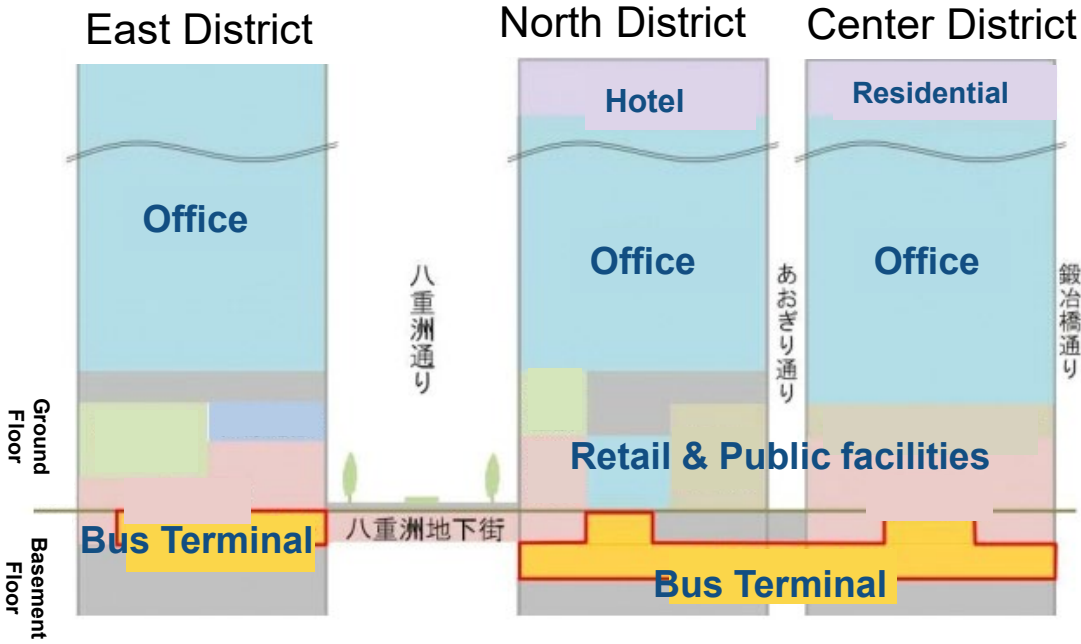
East District

North District

Center District

Hotel

Residential

Office

Office

Office

八重洲通り

あおぎり通り

鍛冶橋通り

Ground Floor

Retail & Public facilities

八重洲地下街

Bus Terminal

Basement Floor

Bus Terminal